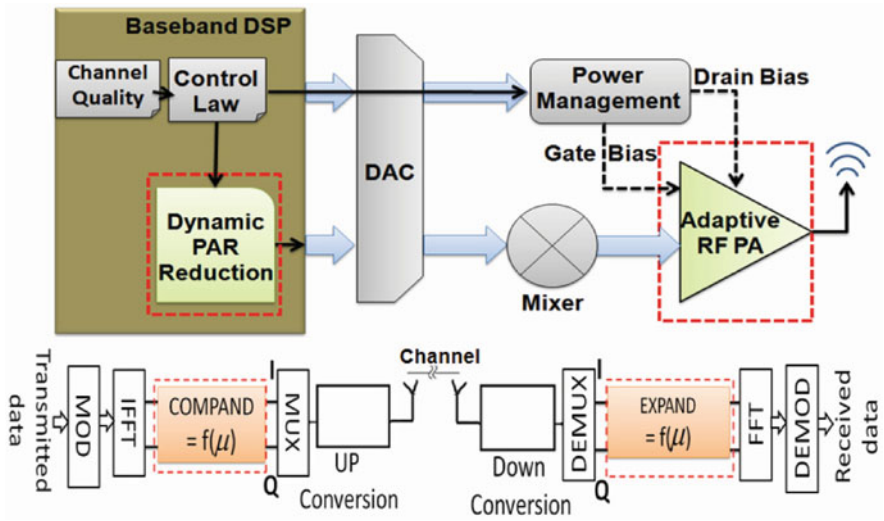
Baseband DSP

Channel Quality

Control Law

Dynamic PAR Reduction

DAC

Power Management

Drain Bias

Gate Bias

Adaptive RF PA

Mixer

Transmitted data

MOD

IFFT

COMPAND $= f(\mu)$

I

Q

MUX

UP Conversion

Channel

Down Conversion

DEMUX

I

Q

EXPAND $= f(\mu)$

FFT

DEMOD

Received data